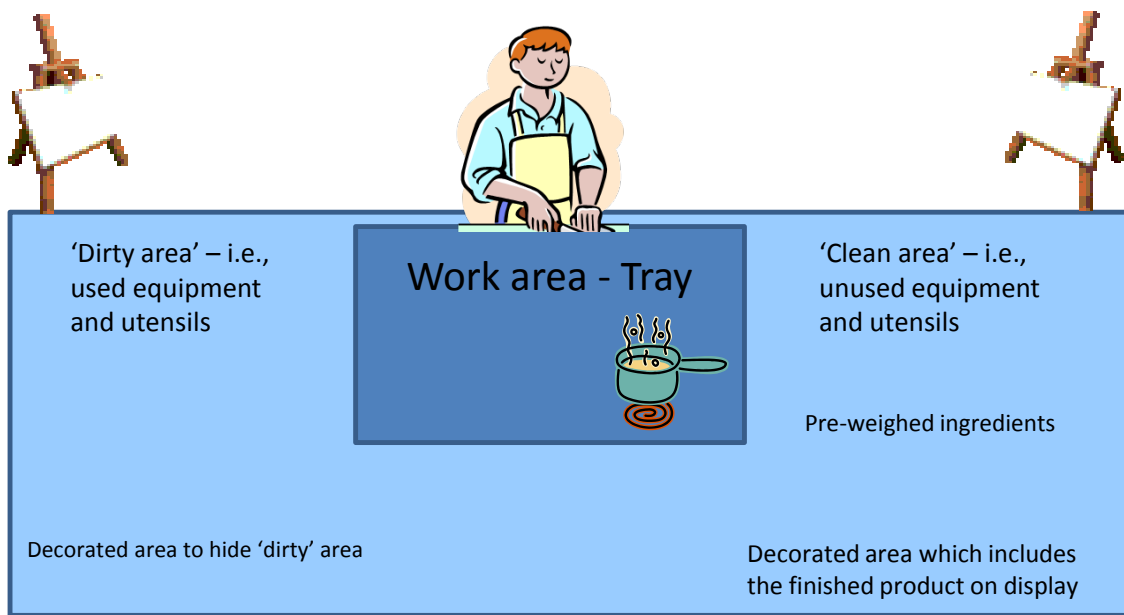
'Dirty area' – i.e., used equipment and utensils

Work area - Tray

'Clean area' – i.e., unused equipment and utensils

Pre-weighed ingredients

Decorated area to hide 'dirty' area

Decorated area which includes the finished product on display